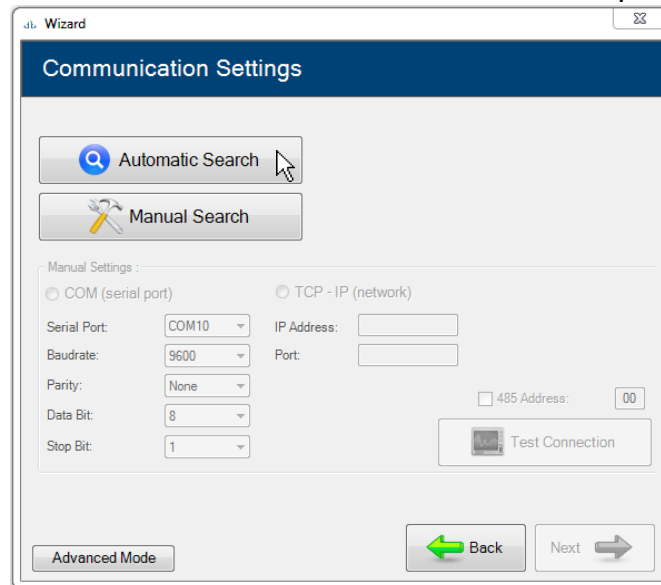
Wizard

Communication Settings

Automatic Search

Manual Search

Manual Settings :

COM (serial port)

TCP - IP (network)

Serial Port: COM10

Baudrate: 9600

Parity: None

Data Bit: 8

Stop Bit: 1

IP Address:

Port:

485 Address: 00

Test Connection

Advanced Mode

Back

Next